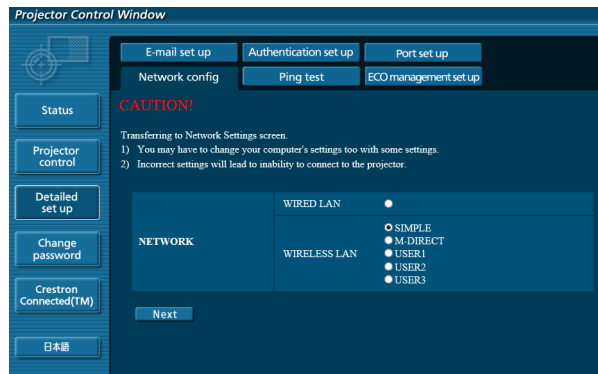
Projector Control Window

E-mail set up
Authentication set up
Port set up
Network config
Ping test
ECO management set up

Status
Projector control
Detailed set up
Change password
Crestron Connected(TM)
日本語

CAUTION!

Transferring to Network Settings screen.
1) You may have to change your computer's settings too with some settings.
2) Incorrect settings will lead to inability to connect to the projector.

| NETWORK | WIRED LAN | ○ |
|---|---|---|
| | WIRELESS LAN | ● SIMPLE<br>○ M-DIRECT<br>○ USER1<br>○ USER2<br>○ USER3 |

Next